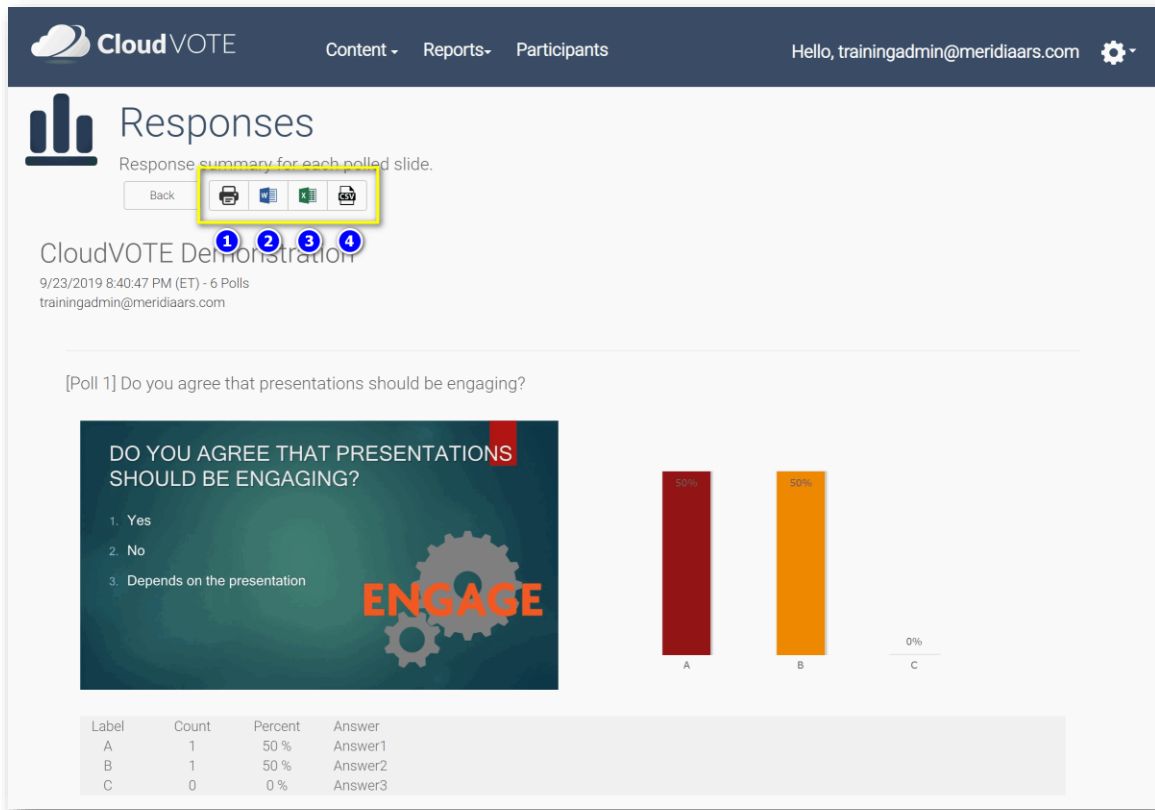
CloudVOTE Content▾ Reports▾ Participants Hello, trainingadmin@meridiaars.com

Responses

Response summary for each polled slide.

Back

1 2 3 4

CloudVOTE Demonstration

9/23/2019 8:40:47 PM (ET) - 6 Polls
trainingadmin@meridiaars.com

[Poll 1] Do you agree that presentations should be engaging?

DO YOU AGREE THAT PRESENTATIONS SHOULD BE ENGAGING?

1. Yes
2. No
3. Depends on the presentation

ENGAGE

50%
50%
0%
A
B
C

| Label | Count | Percent | Answer |
|---|---|---|---|
| A | 1 | 50 % | Answer1 |
| B | 1 | 50 % | Answer2 |
| C | 0 | 0 % | Answer3 |